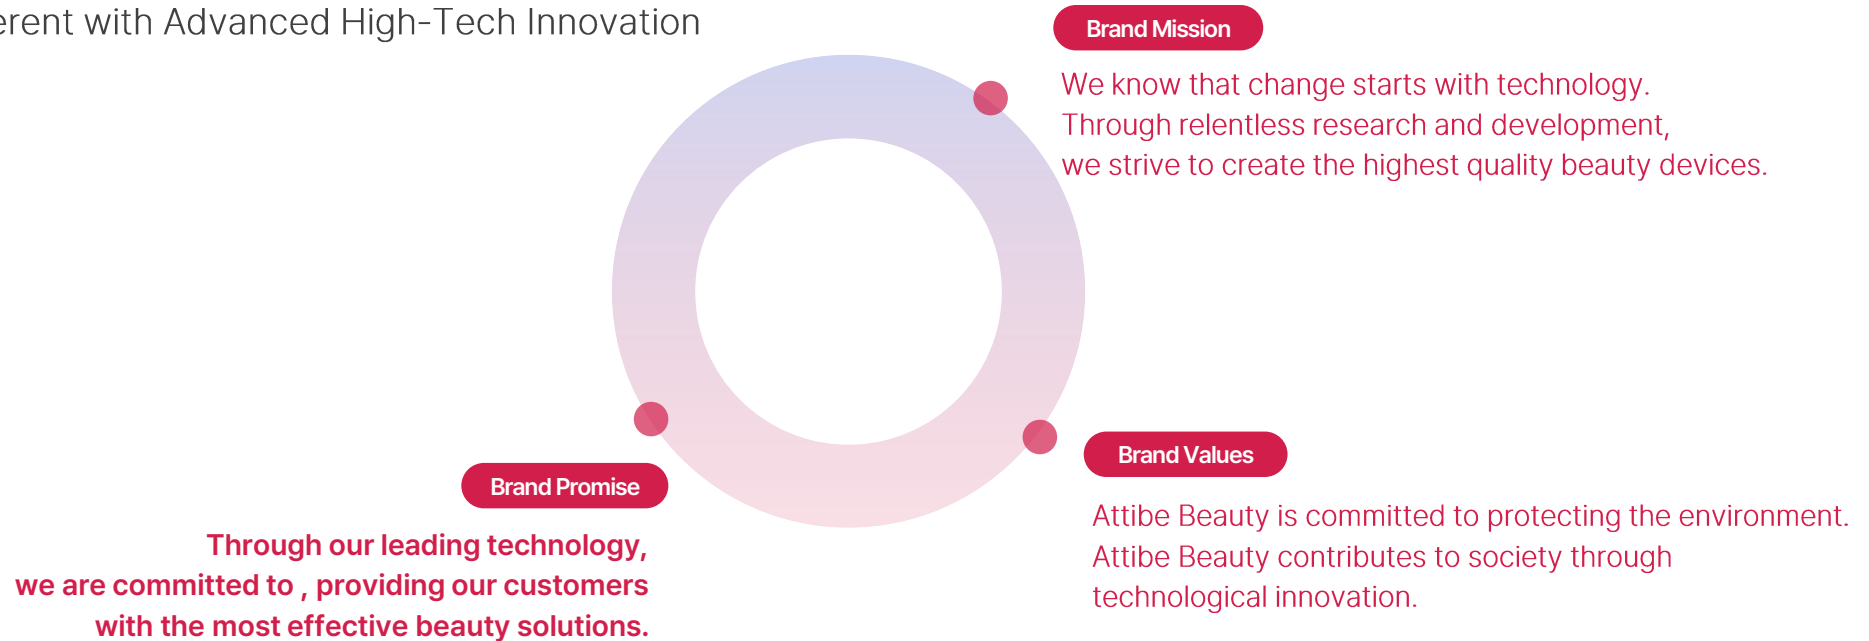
erent with Advanced High-Tech Innovation

Brand Mission

We know that change starts with technology.
Through relentless research and development,
we strive to create the highest quality beauty devices.

Brand Values

Attibe Beauty is committed to protecting the environment.
Attibe Beauty contributes to society through
technological innovation.

Brand Promise

Through our leading technology,
we are committed to , providing our customers
with the most effective beauty solutions.